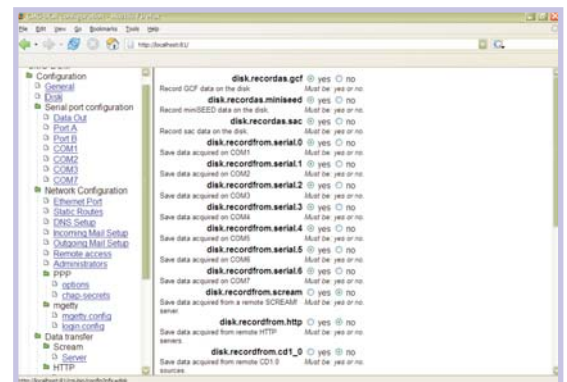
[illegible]

File Edit View Go Bookmarks Tools Help

http://localhost:81/

Configuration
General
Disk
Serial port configuration
Data Out
Port A
Port B
COM1
COM2
COM3
COM7
Network Configuration
Ethernet Port
Static Routes
DNS Setup
Incoming Mail Setup
Outgoing Mail Setup
Remote access
Administrators
PPP
options
chap-secrets
mgetty
mgetty.config
login.config
Data transfer
Scream
Server
HTTP

disk.recordas.gcf yes no
Record GCF data on the disk. Must be yes or no.

disk.recordas.miniseed yes no
Record miniSEED data on the disk. Must be yes or no.

disk.recordas.sac yes no
Record sac data on the disk. Must be yes or no.

disk.recordfrom.serial.0 yes no
Save data acquired on COM1 Must be yes or no.

disk.recordfrom.serial.1 yes no
Save data acquired on COM2 Must be yes or no.

disk.recordfrom.serial.2 yes no
Save data acquired on COM3 Must be yes or no.

disk.recordfrom.serial.3 yes no
Save data acquired on COM4 Must be yes or no.

disk.recordfrom.serial.4 yes no
Save data acquired on COM5 Must be yes or no.

disk.recordfrom.serial.5 yes no
Save data acquired on COM6 Must be yes or no.

disk.recordfrom.serial.6 yes no
Save data acquired on COM7 Must be yes or no.

disk.recordfrom.scream yes no
Save data acquired from a remote SCREAM! server. Must be yes or no.

disk.recordfrom.http yes no
Save data acquired from remote HTTP servers. Must be yes or no.

disk.recordfrom.cd1_0 yes no
Save data acquired from remote CD1.0 sources. Must be yes or no.

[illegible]